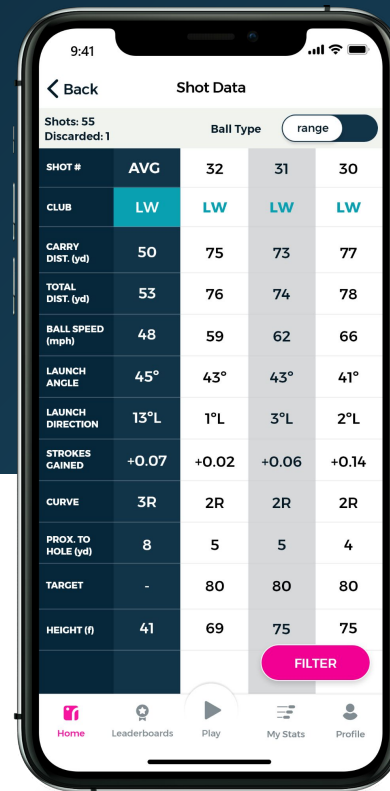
9:41

Back Shot Data

Shots: 55
Discarded: 1

Ball Type range

| SHOT # | AVG | 32 | 31 | 30 |
|---|---|---|---|---|
| CLUB | LW | LW | LW | LW |
| CARRY DIST. (yd) | 50 | 75 | 73 | 77 |
| TOTAL DIST. (yd) | 53 | 76 | 74 | 78 |
| BALL SPEED (mph) | 48 | 59 | 62 | 66 |
| LAUNCH ANGLE | 45° | 43° | 43° | 41° |
| LAUNCH DIRECTION | 13°L | 1°L | 3°L | 2°L |
| STROKES GAINED | +0.07 | +0.02 | +0.06 | +0.14 |
| CURVE | 3R | 2R | 2R | 2R |
| PROX. TO HOLE (yd) | 8 | 5 | 5 | 4 |
| TARGET | - | 80 | 80 | 80 |
| HEIGHT (f) | 41 | 69 | 75 | 75 |

FILTER

Home Leaderboards Play My Stats Profile